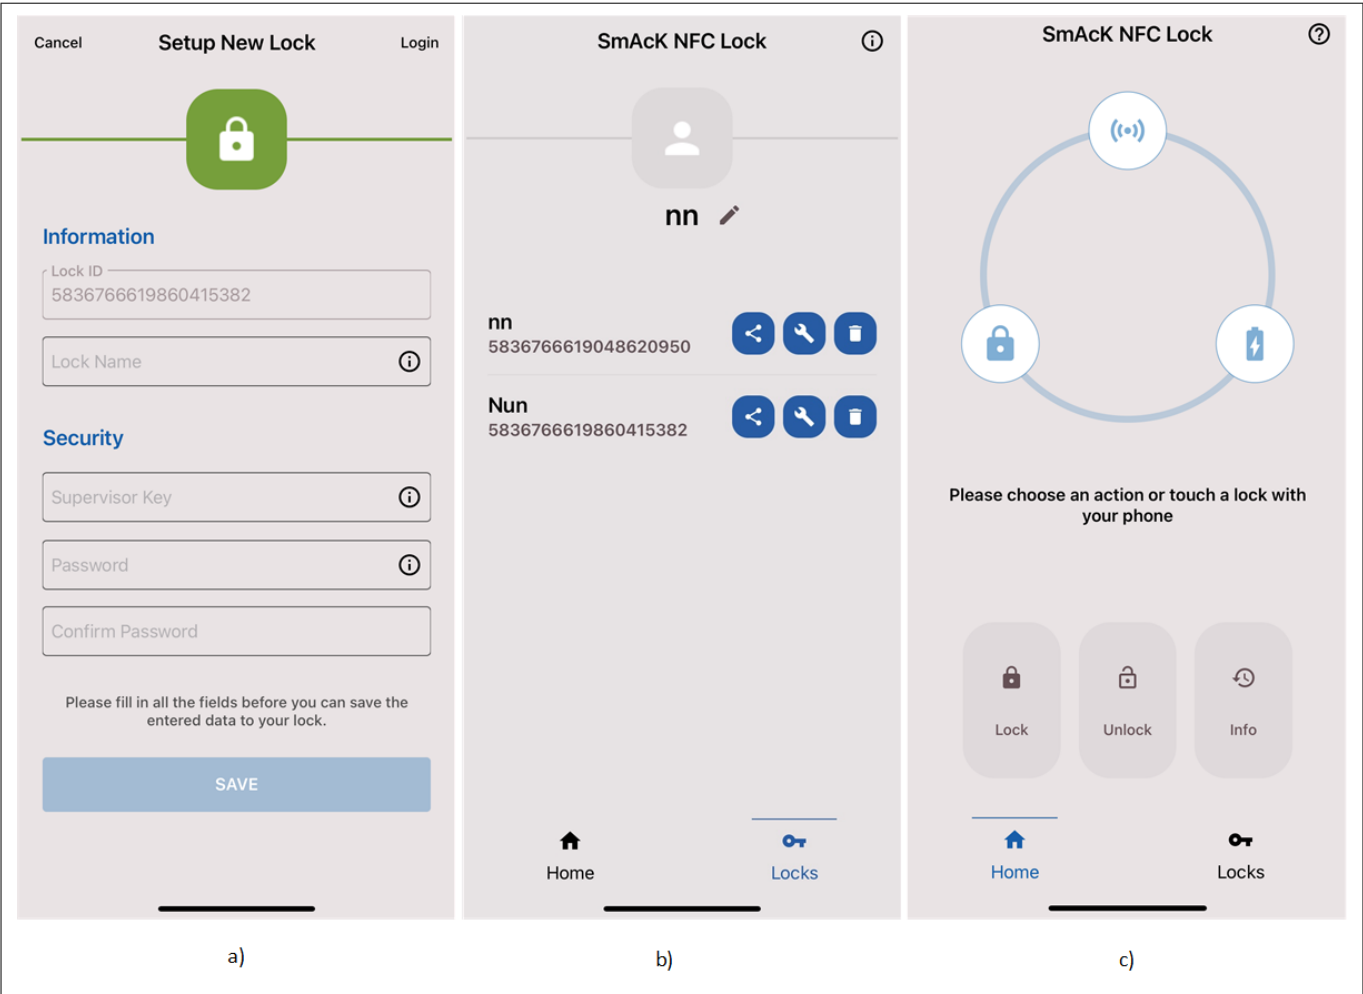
Cancel Setup New Lock Login

Information

Lock ID
5836766619860415382

Lock Name

Security

Supervisor Key

Password

Confirm Password

Please fill in all the fields before you can save the entered data to your lock.

SAVE

a)

SmAcK NFC Lock

nn

nn
5836766619048620950

Nun
5836766619860415382

Home Locks

b)

SmAcK NFC Lock

Please choose an action or touch a lock with your phone

Lock Unlock Info

Home Locks

c)